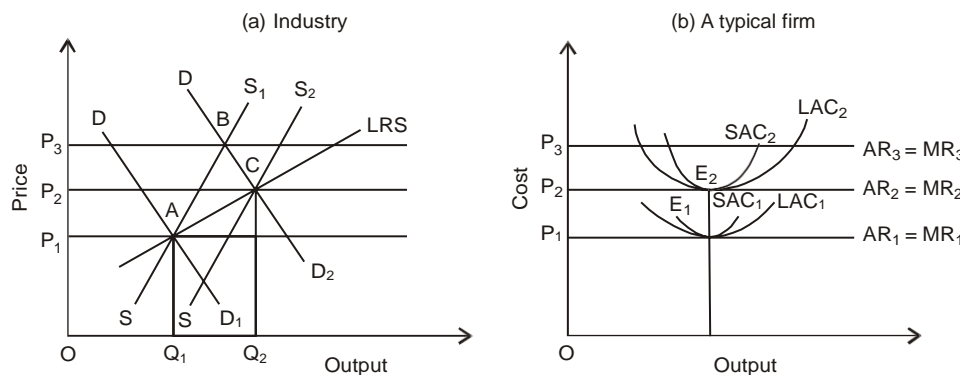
(a) Industry

Price
P$_3$
P$_2$
P$_1$
D
D
S$_1$
S$_2$
B
C
LRS
A
D$_2$
S
S
D$_1$
O
Q$_1$
Q$_2$
Output

(b) A typical firm

Cost
P$_3$
P$_2$
P$_1$
LAC$_2$
SAC$_2$
E$_2$
E$_1$
SAC$_1$
LAC$_1$
AR$_3$ = MR$_3$
AR$_2$ = MR$_2$
AR$_1$ = MR$_1$
O
Output